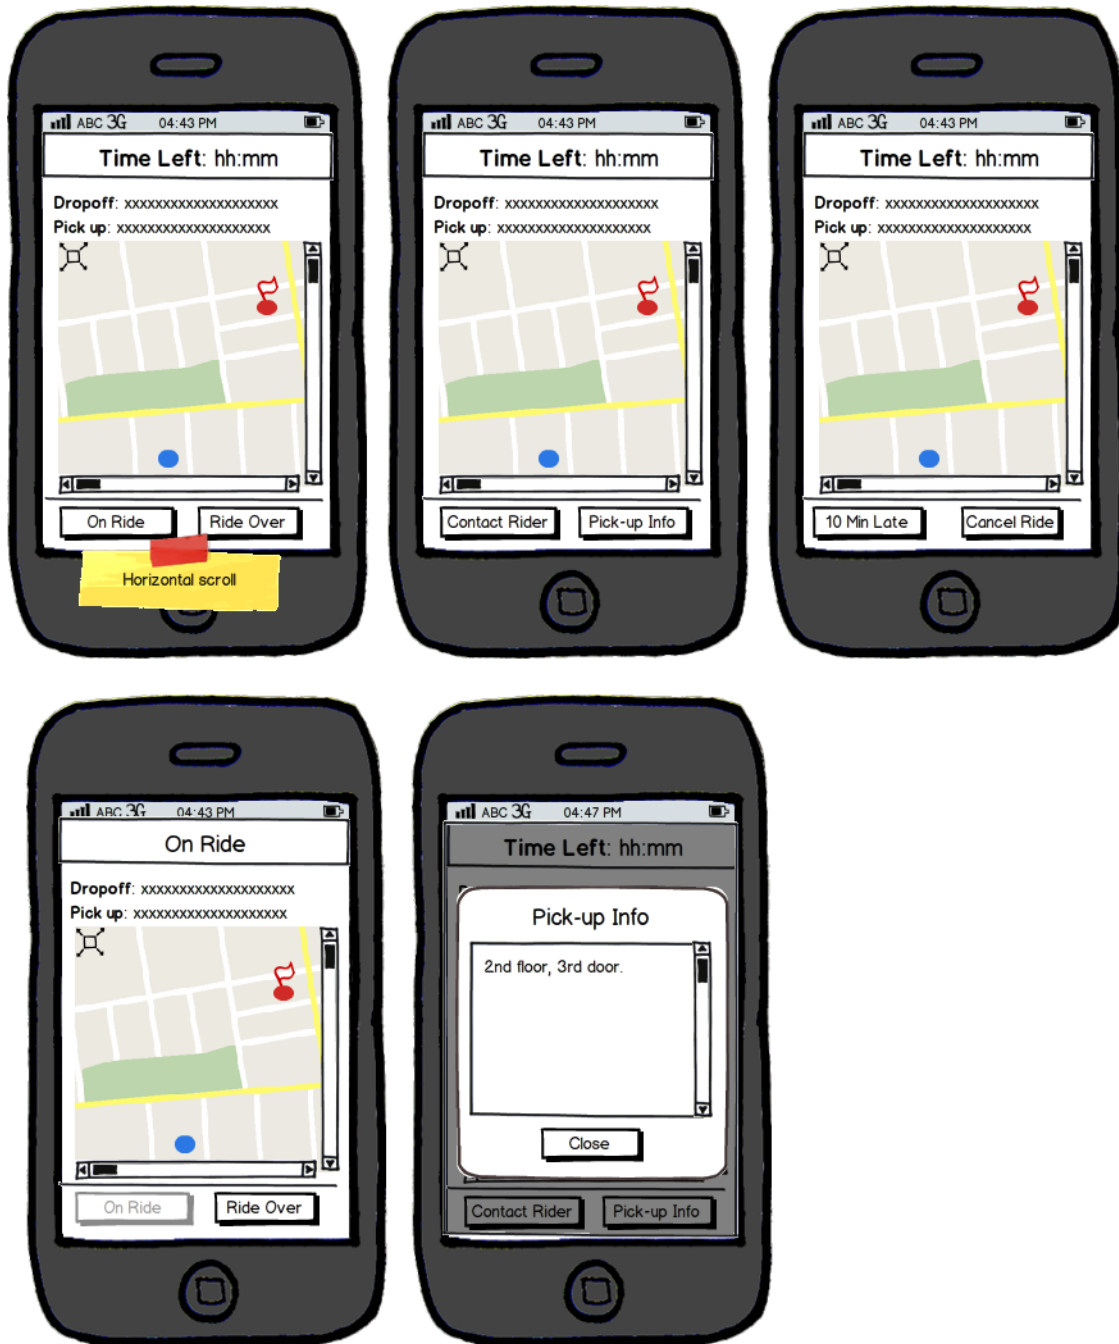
ABC 3G 04:43 PM

Time Left: hh:mm

Dropoff: xxxxxxxxxxxxxxxxxxxx
Pick up: xxxxxxxxxxxxxxxxxxxx

On Ride Ride Over

Horizontal scroll

ABC 3G 04:43 PM

Time Left: hh:mm

Dropoff: xxxxxxxxxxxxxxxxxxxx
Pick up: xxxxxxxxxxxxxxxxxxxx

Contact Rider Pick-up Info

ABC 3G 04:43 PM

Time Left: hh:mm

Dropoff: xxxxxxxxxxxxxxxxxxxx
Pick up: xxxxxxxxxxxxxxxxxxxx

10 Min Late Cancel Ride

ABC 3G 04:43 PM

On Ride

Dropoff: xxxxxxxxxxxxxxxxxxxx
Pick up: xxxxxxxxxxxxxxxxxxxx

On Ride Ride Over

ABC 3G 04:47 PM

Time Left: hh:mm

Pick-up Info

2nd floor, 3rd door.

Close

Contact Rider Pick-up Info